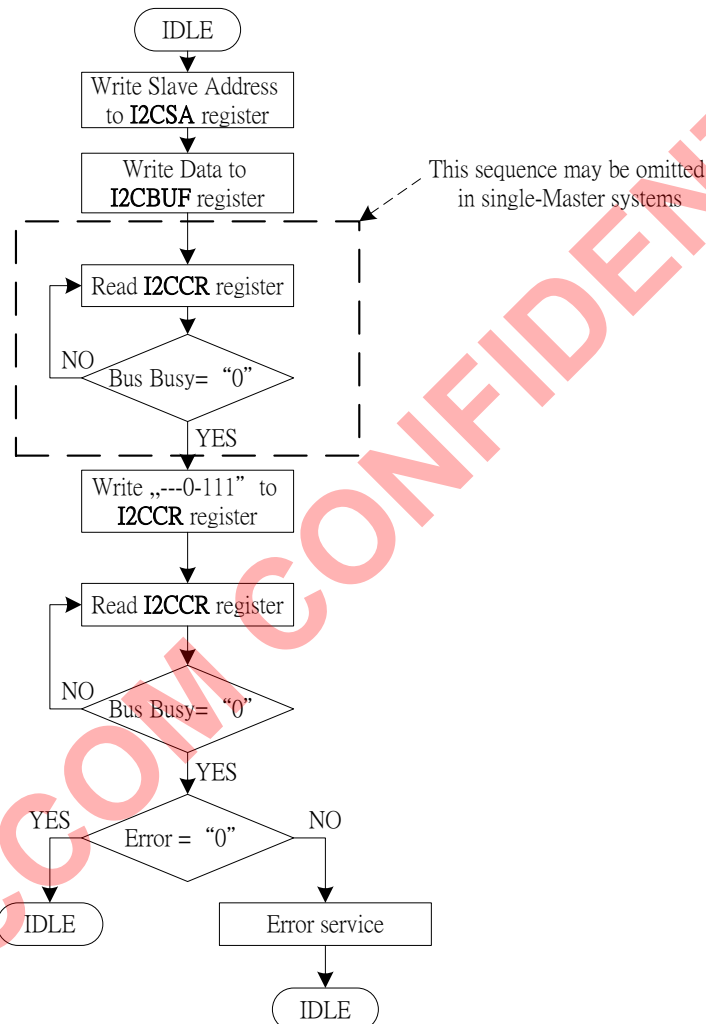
IDLE

Write Slave Address to I2CSA register

Write Data to I2CBUF register

This sequence may be omitted in single-Master systems

Read I2CCR register

NO

Bus Busy= "0"

YES

Write „---0-111" to I2CCR register

Read I2CCR register

NO

Bus Busy= "0"

YES

YES

Error = "0"

NO

IDLE

Error service

IDLE

COM CONFIDEN